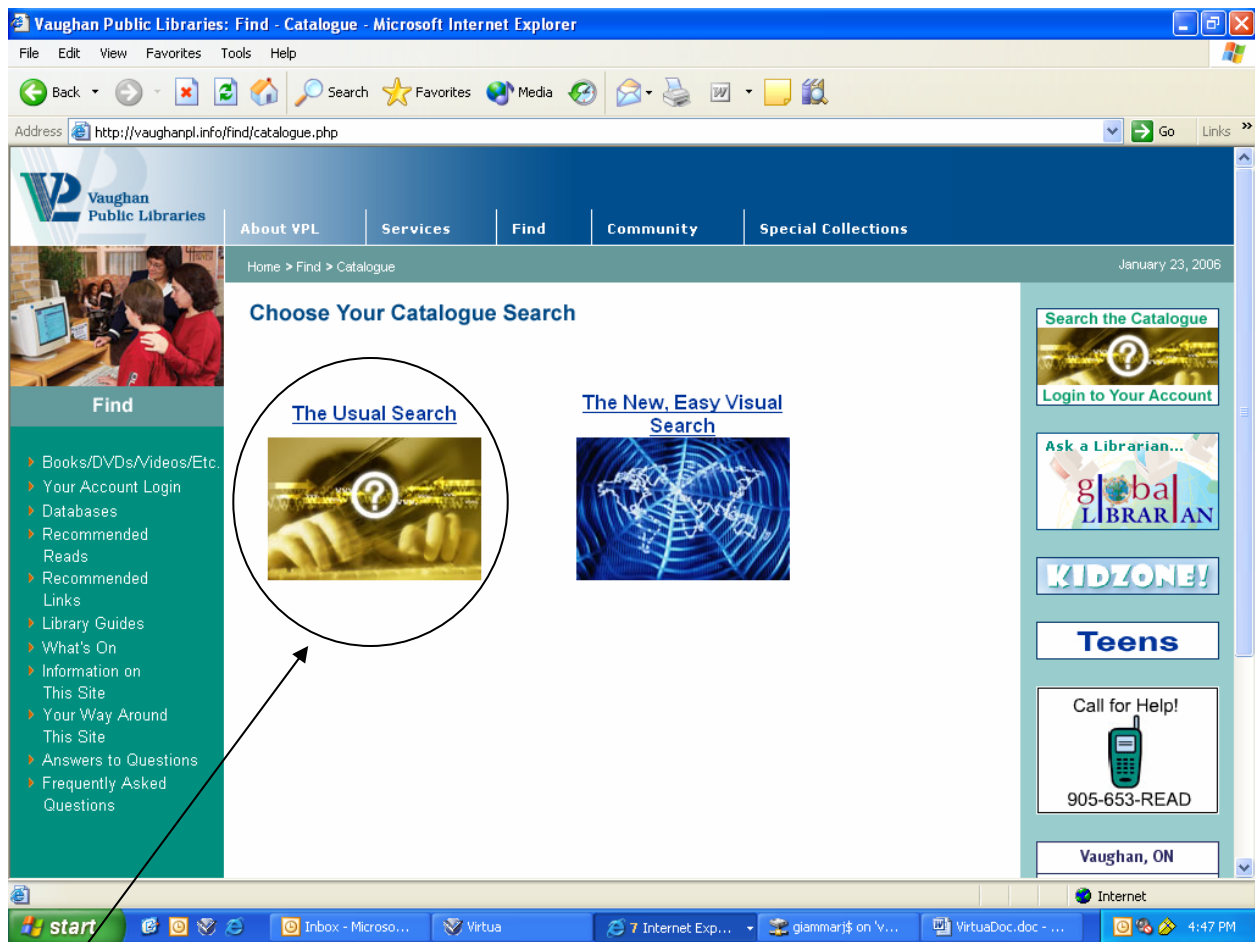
Vaughan Public Libraries: Find - Catalogue - Microsoft Internet Explorer

File Edit View Favorites Tools Help

Back Search Favorites Media

Address http://vaughanpl.info/find/catalogue.php Go Links

Vaughan Public Libraries

About VPL Services Find Community Special Collections

Home > Find > Catalogue January 23, 2006

Find

Books/DVDs/Videos/Etc.
Your Account Login
Databases
Recommended Reads
Recommended Links
Library Guides
What's On
Information on This Site
Your Way Around This Site
Answers to Questions
Frequently Asked Questions

Choose Your Catalogue Search

The Usual Search

The New, Easy Visual Search

Search the Catalogue
Login to Your Account

Ask a Librarian...
global LIBRARIAN

KIDZONE!

Teens

Call for Help!
905-653-READ

Vaughan, ON

Internet

start Inbox - Microso... Virtua 7 Internet Exp... giammarj$ on 'V... VirtuaDoc.doc - ... 4:47 PM